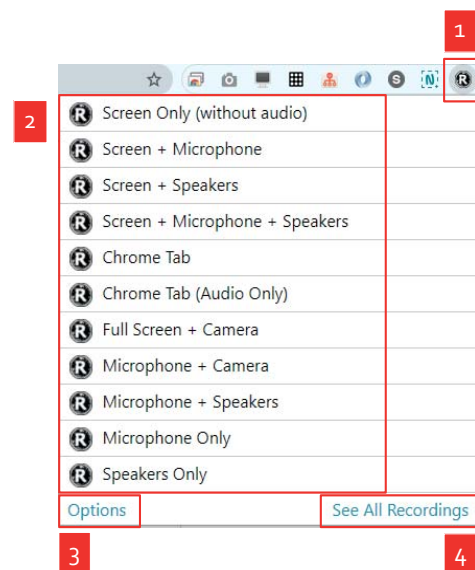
1

2

Screen Only (without audio)

Screen + Microphone

Screen + Speakers

Screen + Microphone + Speakers

Chrome Tab

Chrome Tab (Audio Only)

Full Screen + Camera

Microphone + Camera

Microphone + Speakers

Microphone Only

Speakers Only

Options

See All Recordings

3

4